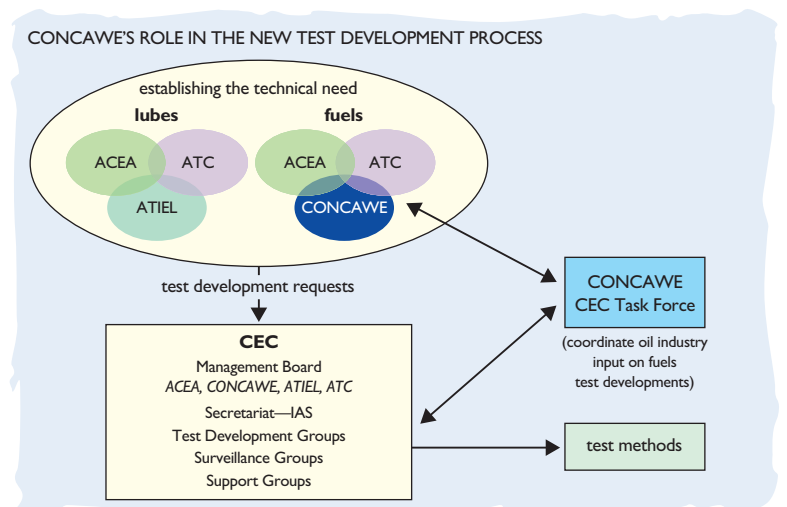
CONCAWE'S ROLE IN THE NEW TEST DEVELOPMENT PROCESS

establishing the technical need

lubes

ACEA

ATC

ATIEL

fuels

ACEA

ATC

CONCAWE

test development requests

CONCAWE CEC Task Force

(coordinate oil industry input on fuels test developments)

CEC

Management Board

*ACEA, CONCAWE, ATIEL, ATC*

Secretariat—IAS

Test Development Groups

Surveillance Groups

Support Groups

test methods